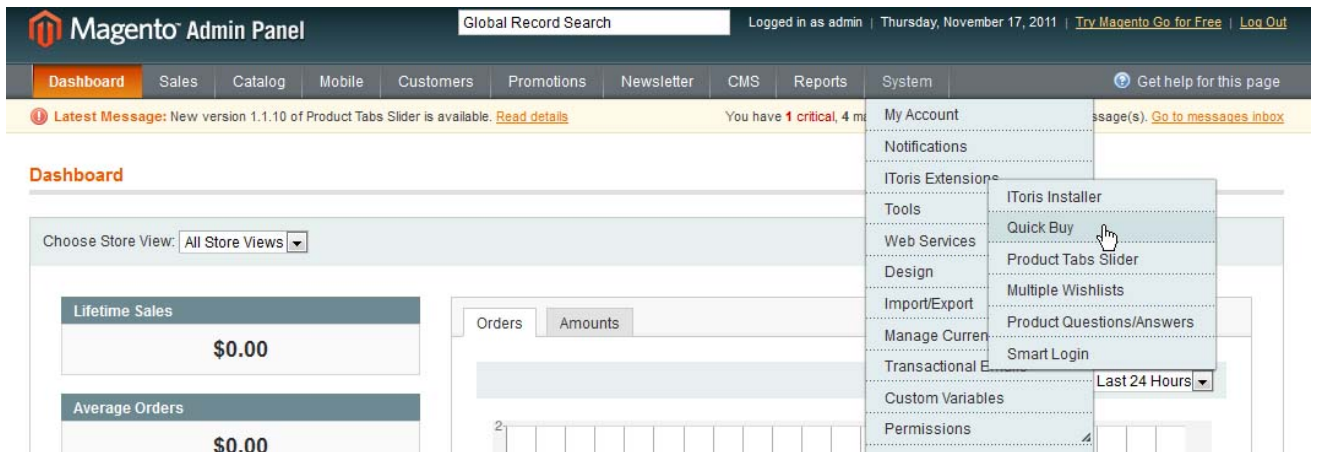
Magento Admin Panel

Global Record Search

Logged in as admin | Thursday, November 17, 2011 | Try Magento Go for Free | Log Out

Dashboard Sales Catalog Mobile Customers Promotions Newsletter CMS Reports System

Get help for this page

Latest Message: New version 1.1.10 of Product Tabs Slider is available. Read details

You have 1 critical, 4 m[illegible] ssage(s). Go to messages inbox

Dashboard

Choose Store View: All Store Views

Lifetime Sales

$0.00

Average Orders

$0.00

Orders Amounts

Last 24 Hours

2

My Account
Notifications
IToris Extensions
Tools
Web Services
Design
Import/Export
Manage Curren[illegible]
Transactional E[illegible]
Custom Variables
Permissions

IToris Installer
Quick Buy
Product Tabs Slider
Multiple Wishlists
Product Questions/Answers
Smart Login